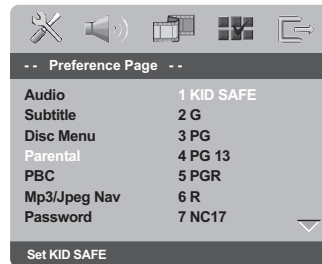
- - Preference Page - -

| | |
|---|---|
| Audio | 1 KID SAFE |
| Subtitle | 2 G |
| Disc Menu | 3 PG |
| Parental | 4 PG 13 |
| PBC | 5 PGR |
| Mp3/Jpeg Nav | 6 R |
| Password | 7 NC17 |

Set KID SAFE